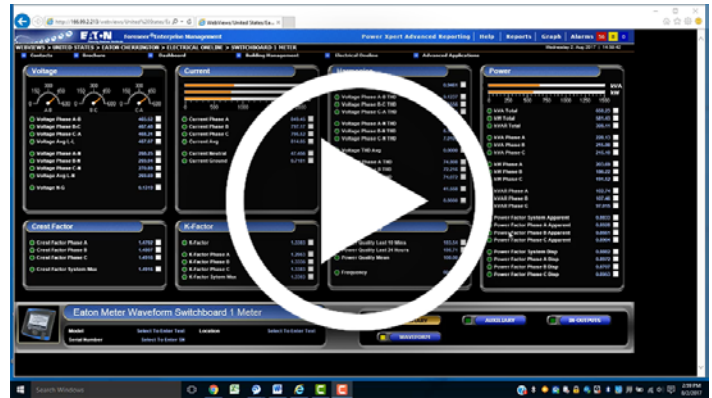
http://166.99.2.213/webviews/United%20States%... WebViews United States Ea...

EATON Foreseer Enterprise Management

Power Xpert Advanced Reporting | Help | Reports | Graph | Alarms

WEBVIEWS > UNITED STATES > EATON CHICKASHA > ELECTRICAL ONELINE > SWITCHBOARD 1 METER

Wednesday 2, Aug 2017

Contacts | Brochure | Dashboard | Building Management | Electrical Oneline | Advanced Applications

Voltage

Voltage Phase A-B 485.22
Voltage Phase B-C 487.48
Voltage Phase C-A 488.21
Voltage Avg L-L 487.07

Voltage Phase A-N 280.25
Voltage Phase B-N 280.84
Voltage Phase C-N 278.09
Voltage Avg L-N 280.00

Voltage N-G 0.1219

Current

Current Phase A 849.45
Current Phase B 787.17
Current Phase C 796.63
Current Avg 814.55

Current Neutral 47.408
Current Ground 0.7181

Harmonics

Voltage Phase A-B THD
Voltage Phase B-C THD
Voltage Phase C-A THD

Voltage Phase A-N THD
Voltage Phase B-N THD
Voltage Phase C-N THD

Voltage THD Avg

Current Phase A THD 74.004
Current Phase B THD 73.216
Current Phase C THD 74.013

Power

KVA Total
kW Total
kVAR Total

KVA Phase A
KVA Phase B
KVA Phase C

kW Phase A
kW Phase B
kW Phase C

KVAR Phase A
KVAR Phase B
KVAR Phase C

Power Factor System Apparent 0.8822
Power Factor Phase A Apparent 0.8820
Power Factor Phase B Apparent
Power Factor Phase C Apparent 0.8884

Power Factor System Disp 0.8853
Power Factor Phase A Disp 0.8802
Power Factor Phase B Disp 0.8757
Power Factor Phase C Disp 0.8945

Crest Factor

Crest Factor Phase A 1.4782
Crest Factor Phase B 1.4957
Crest Factor Phase C 1.4916

Crest Factor System Max 1.4916

K-Factor

K-Factor 1.2283
K-Factor Phase A 1.2063
K-Factor Phase B 1.2556
K-Factor Phase C 1.2283
K-Factor System Max 1.2283

Power Quality Last 10 Mins 102.54
Power Quality Last 24 Hours 100.71
Power Quality Mean 100.00

Frequency

Eaton Meter Waveform Switchboard 1 Meter

Model Select To Enter Text Location Select To Enter Text
Serial Number Select To Enter SN

AUXILIARY | IN OUTPUTS | WAVEFORMS

Search Windows

2:59 PM 8/2/2017